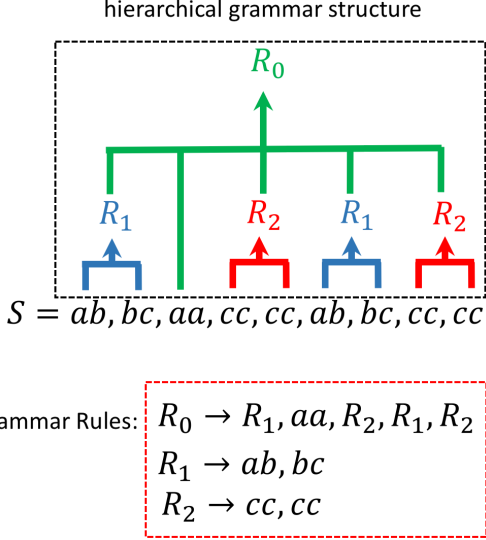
hierarchical grammar structure

$R_0$

$R_1$ $R_2$ $R_1$ $R_2$

$S = ab, bc, aa, cc, cc, ab, bc, cc, cc$

ammar Rules: $R_0 \rightarrow R_1, aa, R_2, R_1, R_2$
$R_1 \rightarrow ab, bc$
$R_2 \rightarrow cc, cc$